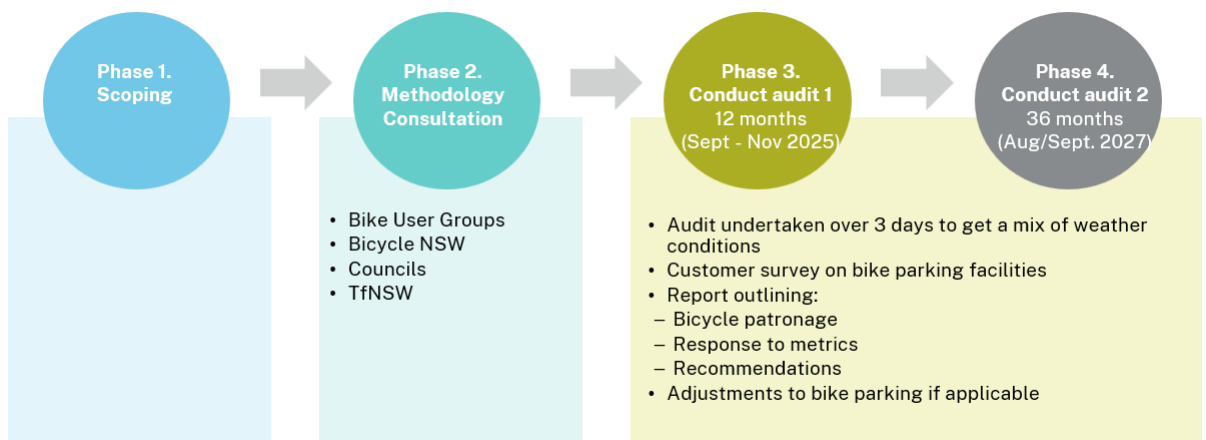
Phase 1.
Scoping

Phase 2.
Methodology
Consultation

- Bike User Groups
- Bicycle NSW
- Councils
- TfNSW

Phase 3.
Conduct audit 1
12 months
(Sept - Nov 2025)

- Audit undertaken over 3 days to get a mix of weather conditions
- Customer survey on bike parking facilities
- Report outlining:
– Bicycle patronage
– Response to metrics
– Recommendations
- Adjustments to bike parking if applicable

Phase 4.
Conduct audit 2
36 months
(Aug/Sept. 2027)